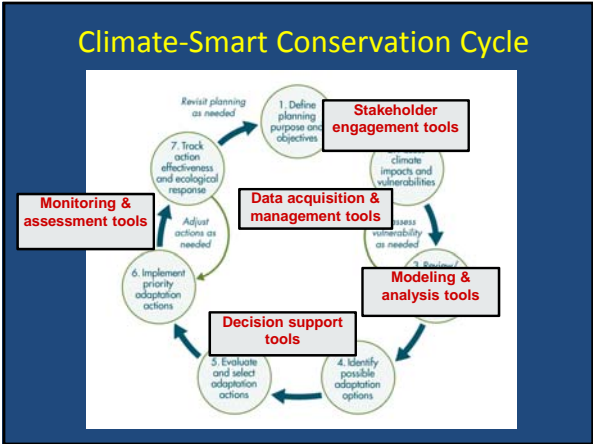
Climate-Smart Conservation Cycle

Revisit planning as needed

1. Define planning purpose and objectives

Stakeholder engagement tools

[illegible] climate impacts and vulnerabilities

7. Track action effectiveness and ecological response

Data acquisition & management tools

Monitoring & assessment tools

Adjust actions as needed

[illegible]ssess vulnerability as needed

3. Review/ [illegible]

Modeling & analysis tools

6. Implement priority adaptation actions

Decision support tools

5. Evaluate and select adaptation actions

4. Identify possible adaptation options